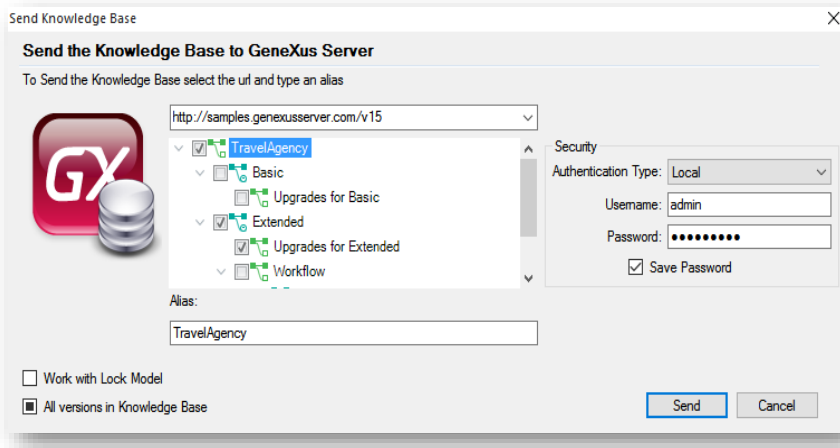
Send Knowledge Base

Send the Knowledge Base to GeneXus Server

To Send the Knowledge Base select the url and type an alias

GX

http://samples.genexusserver.com/v15

TravelAgency
Basic
Upgrades for Basic
Extended
Upgrades for Extended
Workflow

Security
Authentication Type: Local
Username: admin
Password: ●●●●●●●●●
Save Password

Alias:
TravelAgency

Work with Lock Model
All versions in Knowledge Base

Send
Cancel